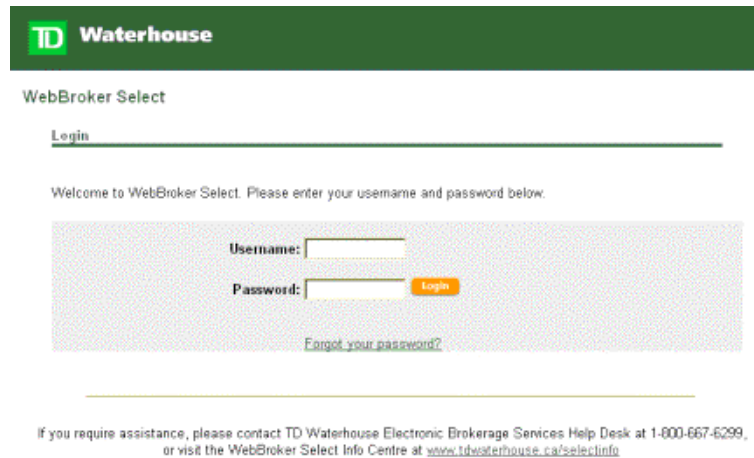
TD Waterhouse

WebBroker Select

Login

Welcome to WebBroker Select. Please enter your username and password below.

Username:

Password: Login

Forgot your password?

If you require assistance, please contact TD Waterhouse Electronic Brokerage Services Help Desk at 1-800-667-6299, or visit the WebBroker Select Info Centre at www.tdwaterhouse.ca/selectinfo